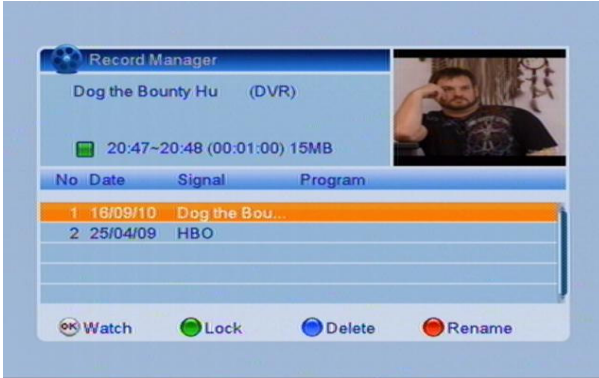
Record Manager

Dog the Bounty Hu (DVR)

20:47~20:48 (00:01:00) 15MB

| No | Date | Signal | Program |
|---|---|---|---|
| 1 | 16/09/10 | Dog the Bou... | |
| 2 | 25/04/09 | HBO | |

OK Watch Lock Delete Rename